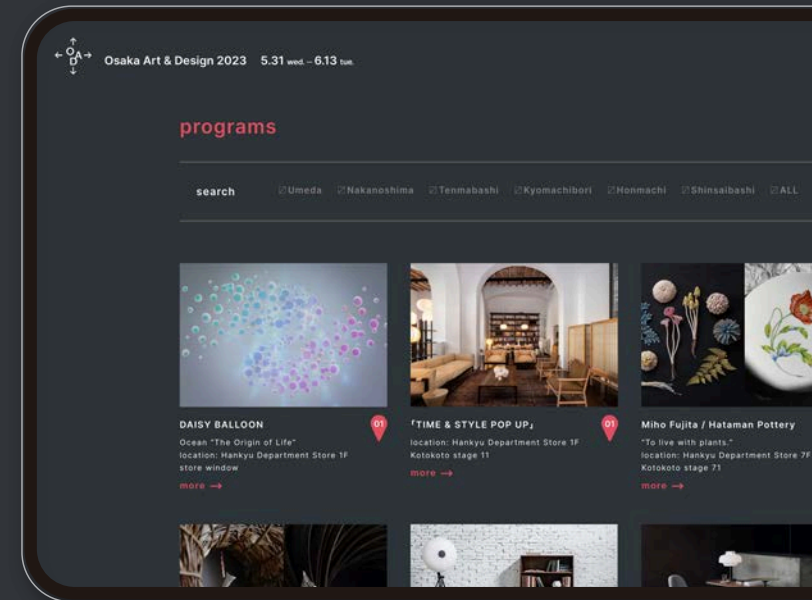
O A D

Osaka Art & Design 2023 5.31 wed. – 6.13 tue.

programs

search ☑Umeda ☑Nakanoshima ☑Tenmabashi ☑Kyomachibori ☑Honmachi ☑Shinsaibashi ☑ALL

DAISY BALLOON
01
Ocean "The Origin of Life"
location: Hankyu Department Store 1F store window
more →

「TIME & STYLE POP UP」
01
location: Hankyu Department Store 1F Kotokoto stage 11
more →

Miho Fujita / Hataman Pottery
"To live with plants."
location: Hankyu Department Store 7F Kotokoto stage 71
more →